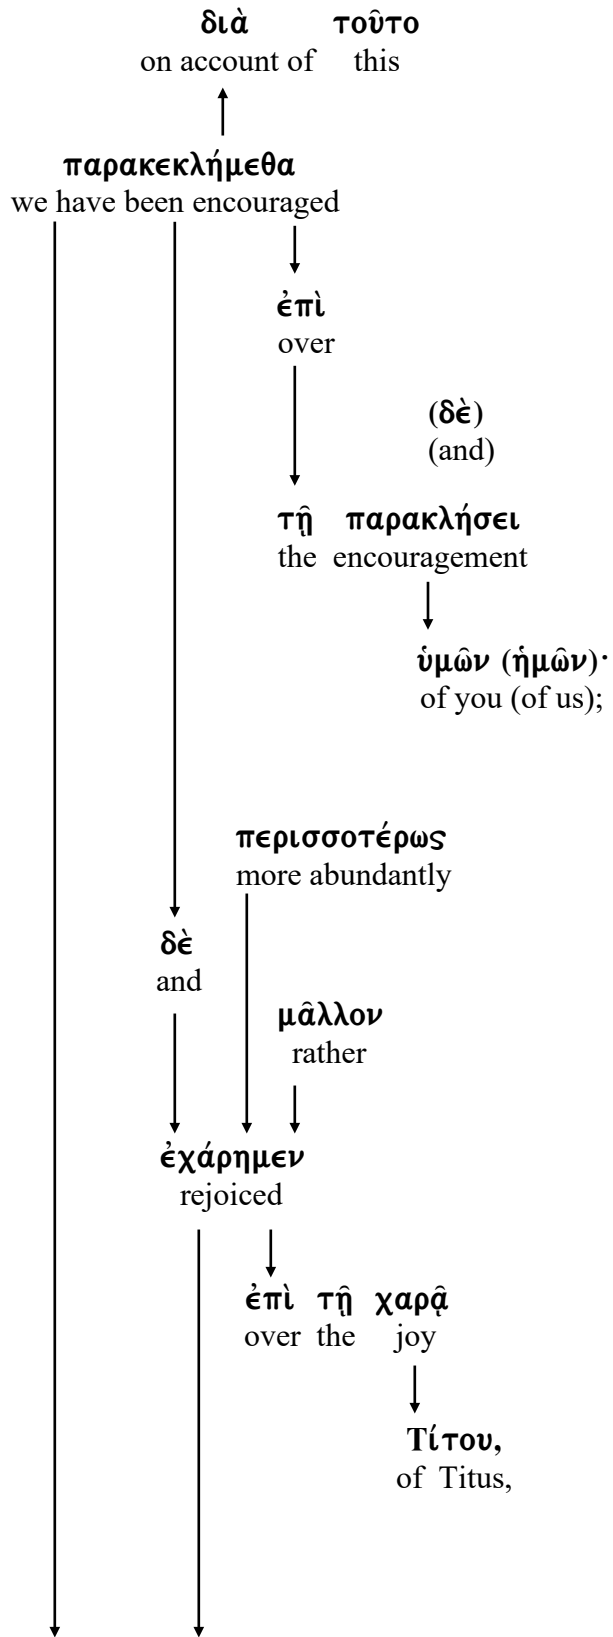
διὰ τοῦτο
on account of this

παρακεκλήμεθα
we have been encouraged

ἐπὶ
over

(δὲ)
(and)

τῇ παρακλήσει
the encouragement

ὑμῶν (ἡμῶν)·
of you (of us);

περισσοτέρως
more abundantly

δὲ
and

μᾶλλον
rather

ἐχάρημεν
rejoiced

ἐπὶ τῇ χαρᾷ
over the joy

Τίτου,
of Titus,